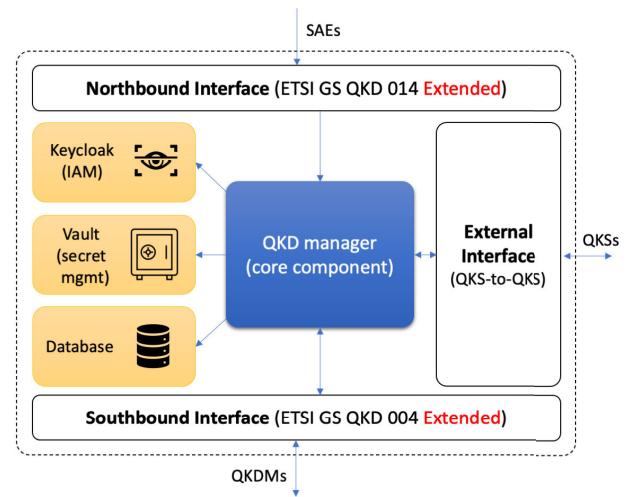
SAEs

Northbound Interface (ETSI GS QKD 014 Extended)

Keycloak (IAM)

Vault (secret mgmt)

Database

QKD manager (core component)

External Interface (QKS-to-QKS)

QKSs

Southbound Interface (ETSI GS QKD 004 Extended)

QKDMs